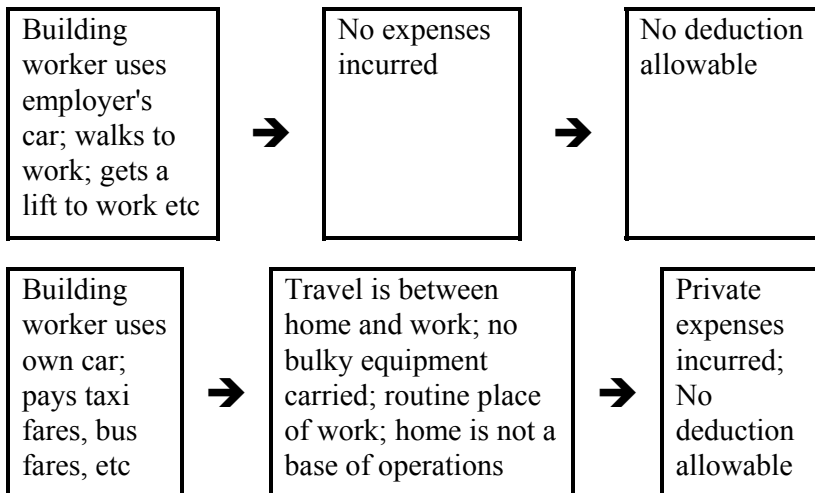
Building worker uses employer's car; walks to work; gets a lift to work etc

No expenses incurred

No deduction allowable

Building worker uses own car; pays taxi fares, bus fares, etc

Travel is between home and work; no bulky equipment carried; routine place of work; home is not a base of operations

Private expenses incurred; No deduction allowable